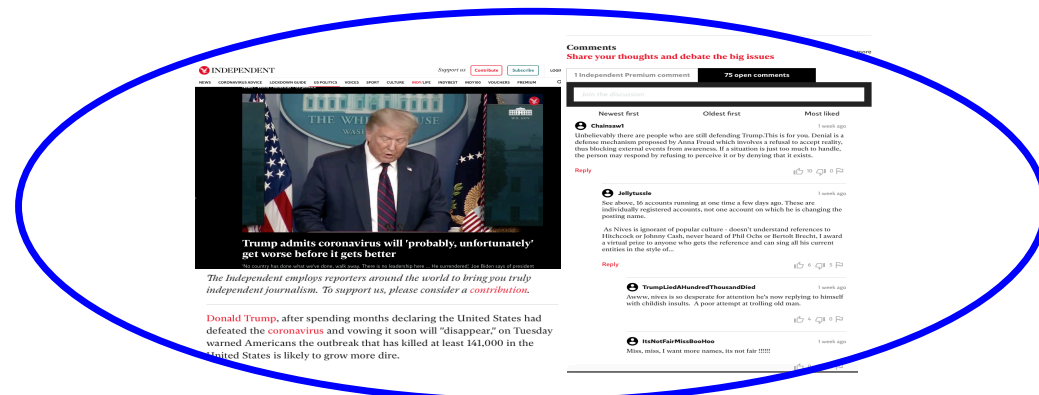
INDEPENDENT

Support us Contribute Subscribe LOGIN

NEWS CORONAVIRUS ADVICE LOCKDOWN GUIDE US POLITICS VOICES SPORT CULTURE INDY/LIFE INDYBEST INDY100 VOUCHERS PREMIUM

THE WHITE HOUSE WASHINGTON

Trump admits coronavirus will 'probably, unfortunately' get worse before it gets better

'No country has done what we've done. walk away. There is no leadership here ... He surrendered': Joe Biden says of president

The Independent employs reporters around the world to bring you truly independent journalism. To support us, please consider a contribution.

Donald Trump, after spending months declaring the United States had defeated the coronavirus and vowing it soon will "disappear," on Tuesday warned Americans the outbreak that has killed at least 141,000 in the United States is likely to grow more dire.

Comments
Share your thoughts and debate the big issues

1 Independent Premium comment 75 open comments

Join the discussion

Newest first Oldest first Most liked

Chainsaw1 1 week ago
Unbelievably there are people who are still defending Trump.This is for you. Denial is a defense mechanism proposed by Anna Freud which involves a refusal to accept reality, thus blocking external events from awareness. If a situation is just too much to handle, the person may respond by refusing to perceive it or by denying that it exists.

Reply 10 0

Jellytussle 1 week ago
See above, 16 accounts running at one time a few days ago. These are individually registered accounts, not one account on which he is changing the posting name.

As Nives is ignorant of popular culture - doesn't understand references to Hitchcock or Johnny Cash, never heard of Phil Ochs or Bertolt Brecht. I award a virtual prize to anyone who gets the reference and can sing all his current entities in the style of...

Reply 6 5

TrumpLiedAHundredThousandDied 1 week ago
Awww, nives is so desperate for attention he's now replying to himself with childish insults. A poor attempt at trolling old man.

4 0

ItsNotFairMissBooHoo 1 week ago
Miss, miss, I want more names, its not fair !!!!!